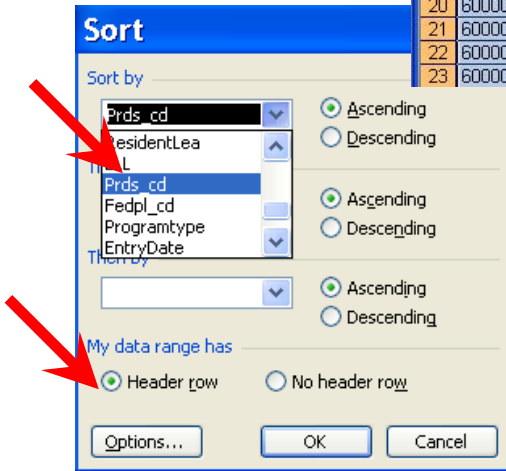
Sort

| 20 | 60000 |
|---|---|
| 21 | 60000 |
| 22 | 60000 |
| 23 | 60000 |

Sort by

Prds_cd

ResidentLea
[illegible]L
Prds_cd
Fedpl_cd
Programtype
EntryDate

Ascending
Descending

Th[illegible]

Ascending
Descending

Then by

Ascending
Descending

My data range has

Header row
No header row

Options...
OK
Cancel